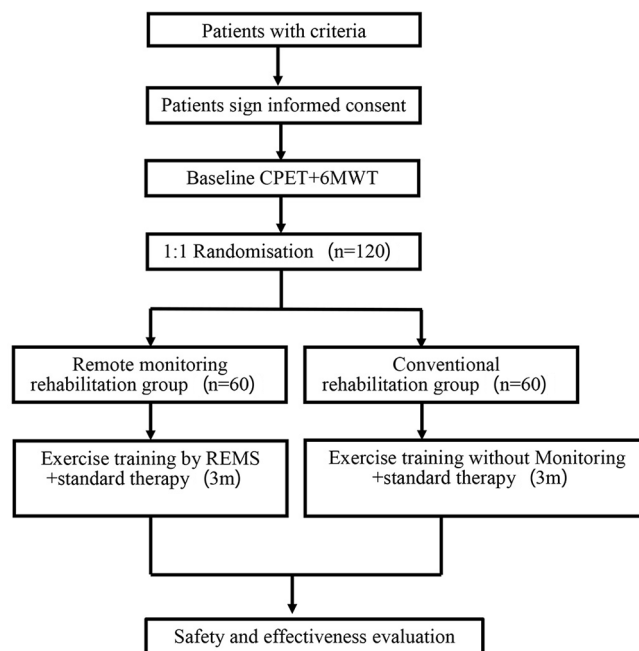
Patients with criteria

Patients sign informed consent

Baseline CPET+6MWT

1:1 Randomisation (n=120)

Remote monitoring rehabilitation group (n=60)

Conventional rehabilitation group (n=60)

Exercise training by REMS +standard therapy (3m)

Exercise training without Monitoring +standard therapy (3m)

Safety and effectiveness evaluation